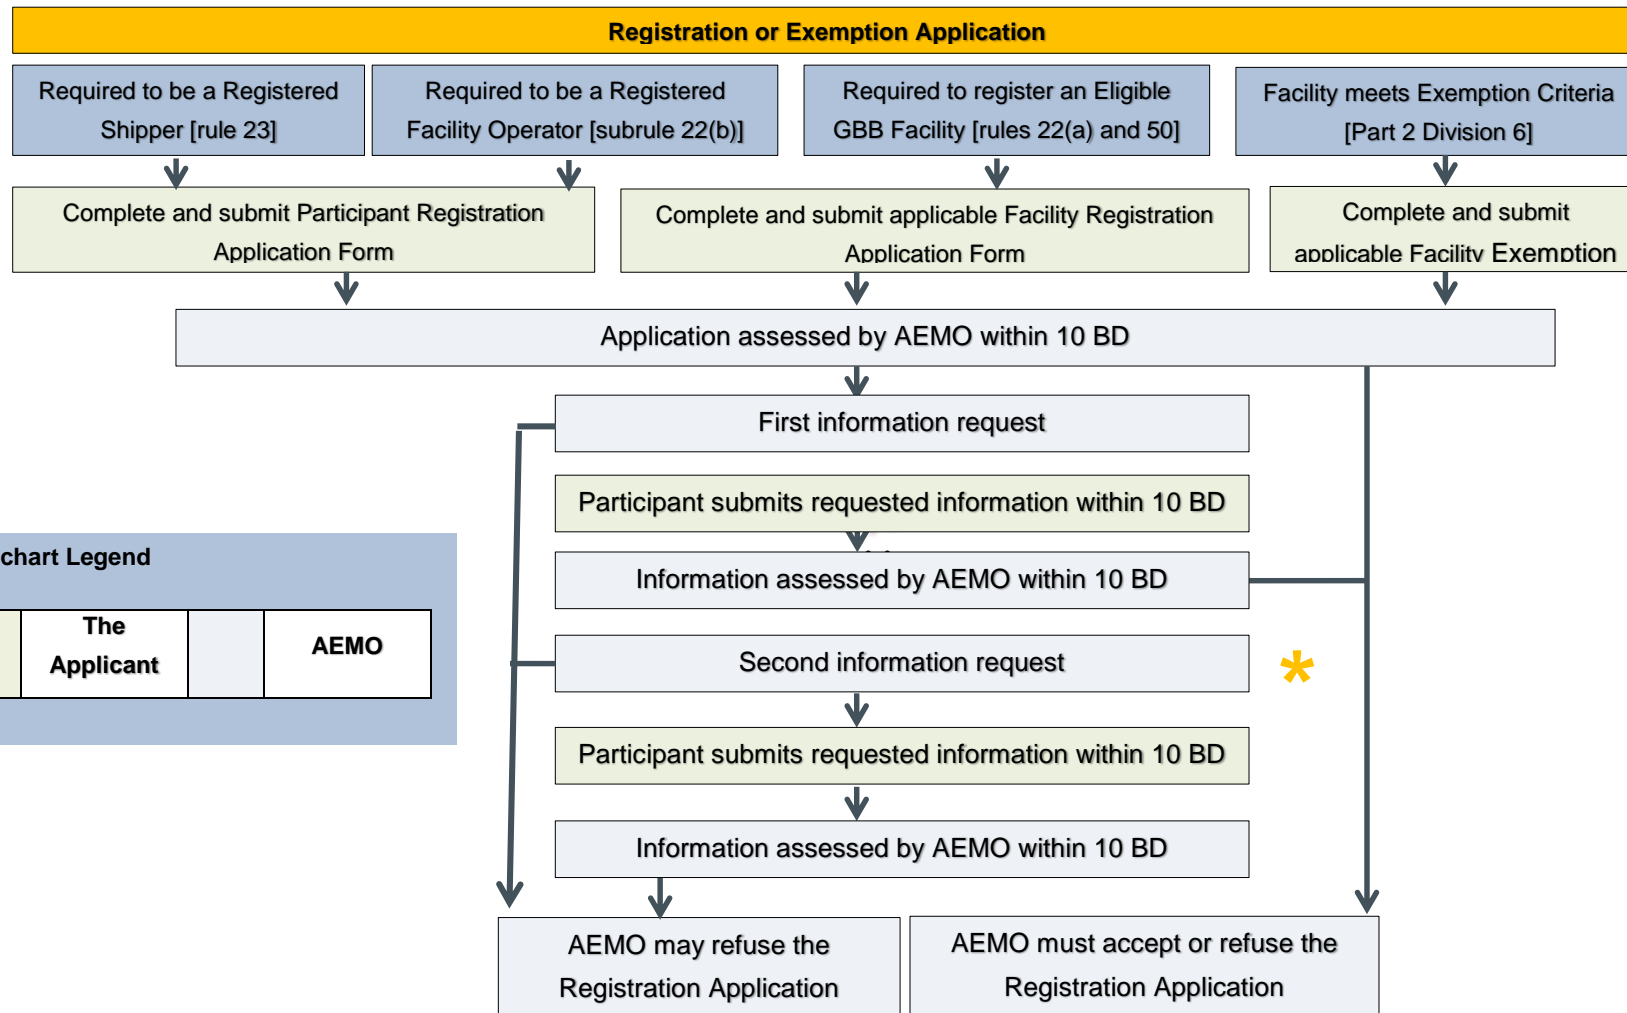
Registration or Exemption Application

Required to be a Registered Shipper [rule 23]

Required to be a Registered Facility Operator [subrule 22(b)]

Required to register an Eligible GBB Facility [rules 22(a) and 50]

Facility meets Exemption Criteria [Part 2 Division 6]

Complete and submit Participant Registration Application Form

Complete and submit applicable Facility Registration Application Form

Complete and submit applicable Facility Exemption

Application assessed by AEMO within 10 BD

First information request

Participant submits requested information within 10 BD

Information assessed by AEMO within 10 BD

chart Legend

| | The Applicant | | AEMO |
|---|---|---|---|

Second information request

*

Participant submits requested information within 10 BD

Information assessed by AEMO within 10 BD

AEMO may refuse the Registration Application

AEMO must accept or refuse the Registration Application